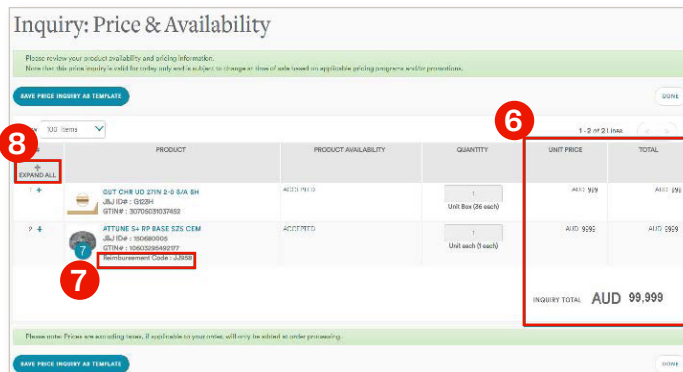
Inquiry: Price & Availability

Please review your product availability and pricing information.
Note that this price inquiry is valid for today only and is subject to change at time of sale based on applicable pricing programs and/or promotions.

SAVE PRICE INQUIRY AS TEMPLATE

DONE

8

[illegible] 100 Items

6

1 - 2 of 2 Lines

| + EXPAND ALL | PRODUCT | PRODUCT AVAILABILITY | QUANTITY | UNIT PRICE | TOTAL |
|---|---|---|---|---|---|
| 1 + | GUT CHR UO 27IN 2-0 S/A SH J&J ID# : G128H GTIN# : 30705031037452 | ACCEPTED | 1 Unit Box (36 each) | AUD 999 | AUD 999 |
| 2 + | ATTUNE S+ RP BASE SZ5 CEM J&J ID# : 150600005 GTIN# : 10603295492177 Reimbursement Code : JJ958 | ACCEPTED | 1 Unit each (1 each) | AUD 9999 | AUD 9999 |

7

7

INQUIRY TOTAL AUD 99,999

Please note: Prices are excluding taxes, if applicable to your order, will only be added at order processing.

SAVE PRICE INQUIRY AS TEMPLATE

DONE